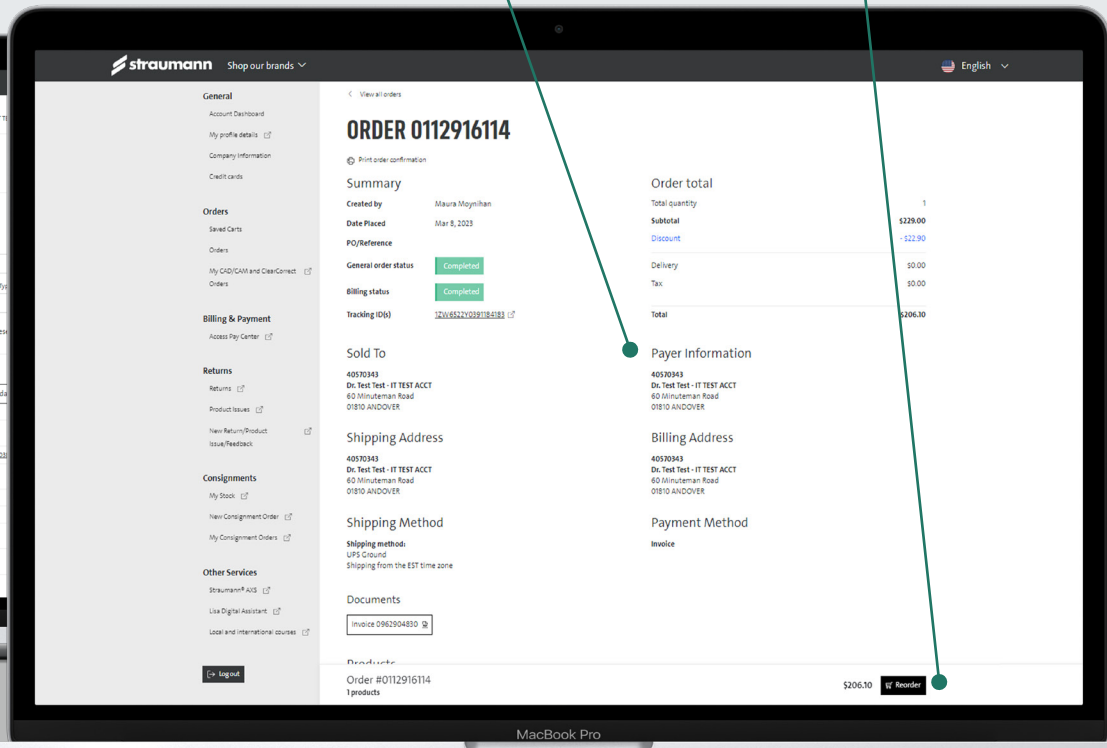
straumann Shop our brands

English

General
Account Dashboard
My profile details
Company Information
Credit cards

Orders
Saved Carts
Orders
My CAD/CAM and ClearCorrect Orders

Billing & Payment
Access Pay Center

Returns
Returns
Product Issues
New Return/Product Issue/Feedback

Consignments
My Stock
New Consignment Order
My Consignment Orders

Other Services
Straumann® AXS
Lisa Digital Assistant
Local and international courses

Log out

View all orders

ORDER 0112916114

Print order confirmation

Summary
Created by Maura Moynihan
Date Placed Mar 8, 2023
PO/Reference
General order status Completed
Billing status Completed
Tracking ID(s) 1ZW6522Y0391184183

Order total
Total quantity 1
Subtotal $229.00
Discount - $22.90
Delivery $0.00
Tax $0.00
Total $206.10

Sold To
40570343
Dr. Test Test - IT TEST ACCT
60 Minuteman Road
01810 ANDOVER

Payer Information
40570343
Dr. Test Test - IT TEST ACCT
60 Minuteman Road
01810 ANDOVER

Shipping Address
40570343
Dr. Test Test - IT TEST ACCT
60 Minuteman Road
01810 ANDOVER

Billing Address
40570343
Dr. Test Test - IT TEST ACCT
60 Minuteman Road
01810 ANDOVER

Shipping Method
Shipping method:
UPS Ground
Shipping from the EST time zone

Payment Method
Invoice

Documents
Invoice 0962904830

Products

Order #0112916114
1 products

$206.10 Reorder

MacBook Pro